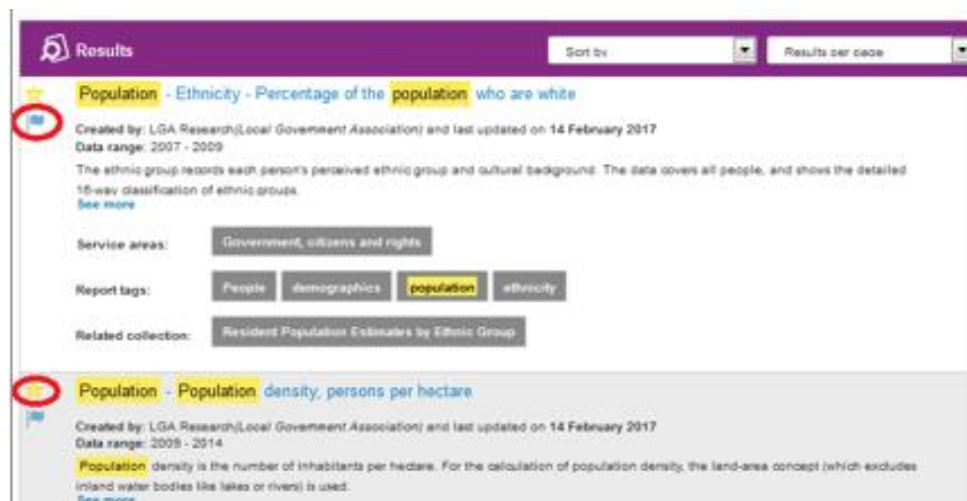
Results

Sort by

Results per page

Population - Ethnicity - Percentage of the population who are white

Created by: LGA Research(Local Government Association) and last updated on 14 February 2017
Data range: 2007 - 2009

The ethnic group records each person's perceived ethnic group and cultural background. The data covers all people, and shows the detailed 16-way classification of ethnic groups.
See more

Service areas: Government, citizens and rights

Report tags: People demographics population ethnicity

Related collection: Resident Population Estimates by Ethnic Group

Population - Population density, persons per hectare

Created by: LGA Research(Local Government Association) and last updated on 14 February 2017
Data range: 2009 - 2014

Population density is the number of inhabitants per hectare. For the calculation of population density, the land-area concept (which excludes inland water bodies like lakes or rivers) is used.
See more